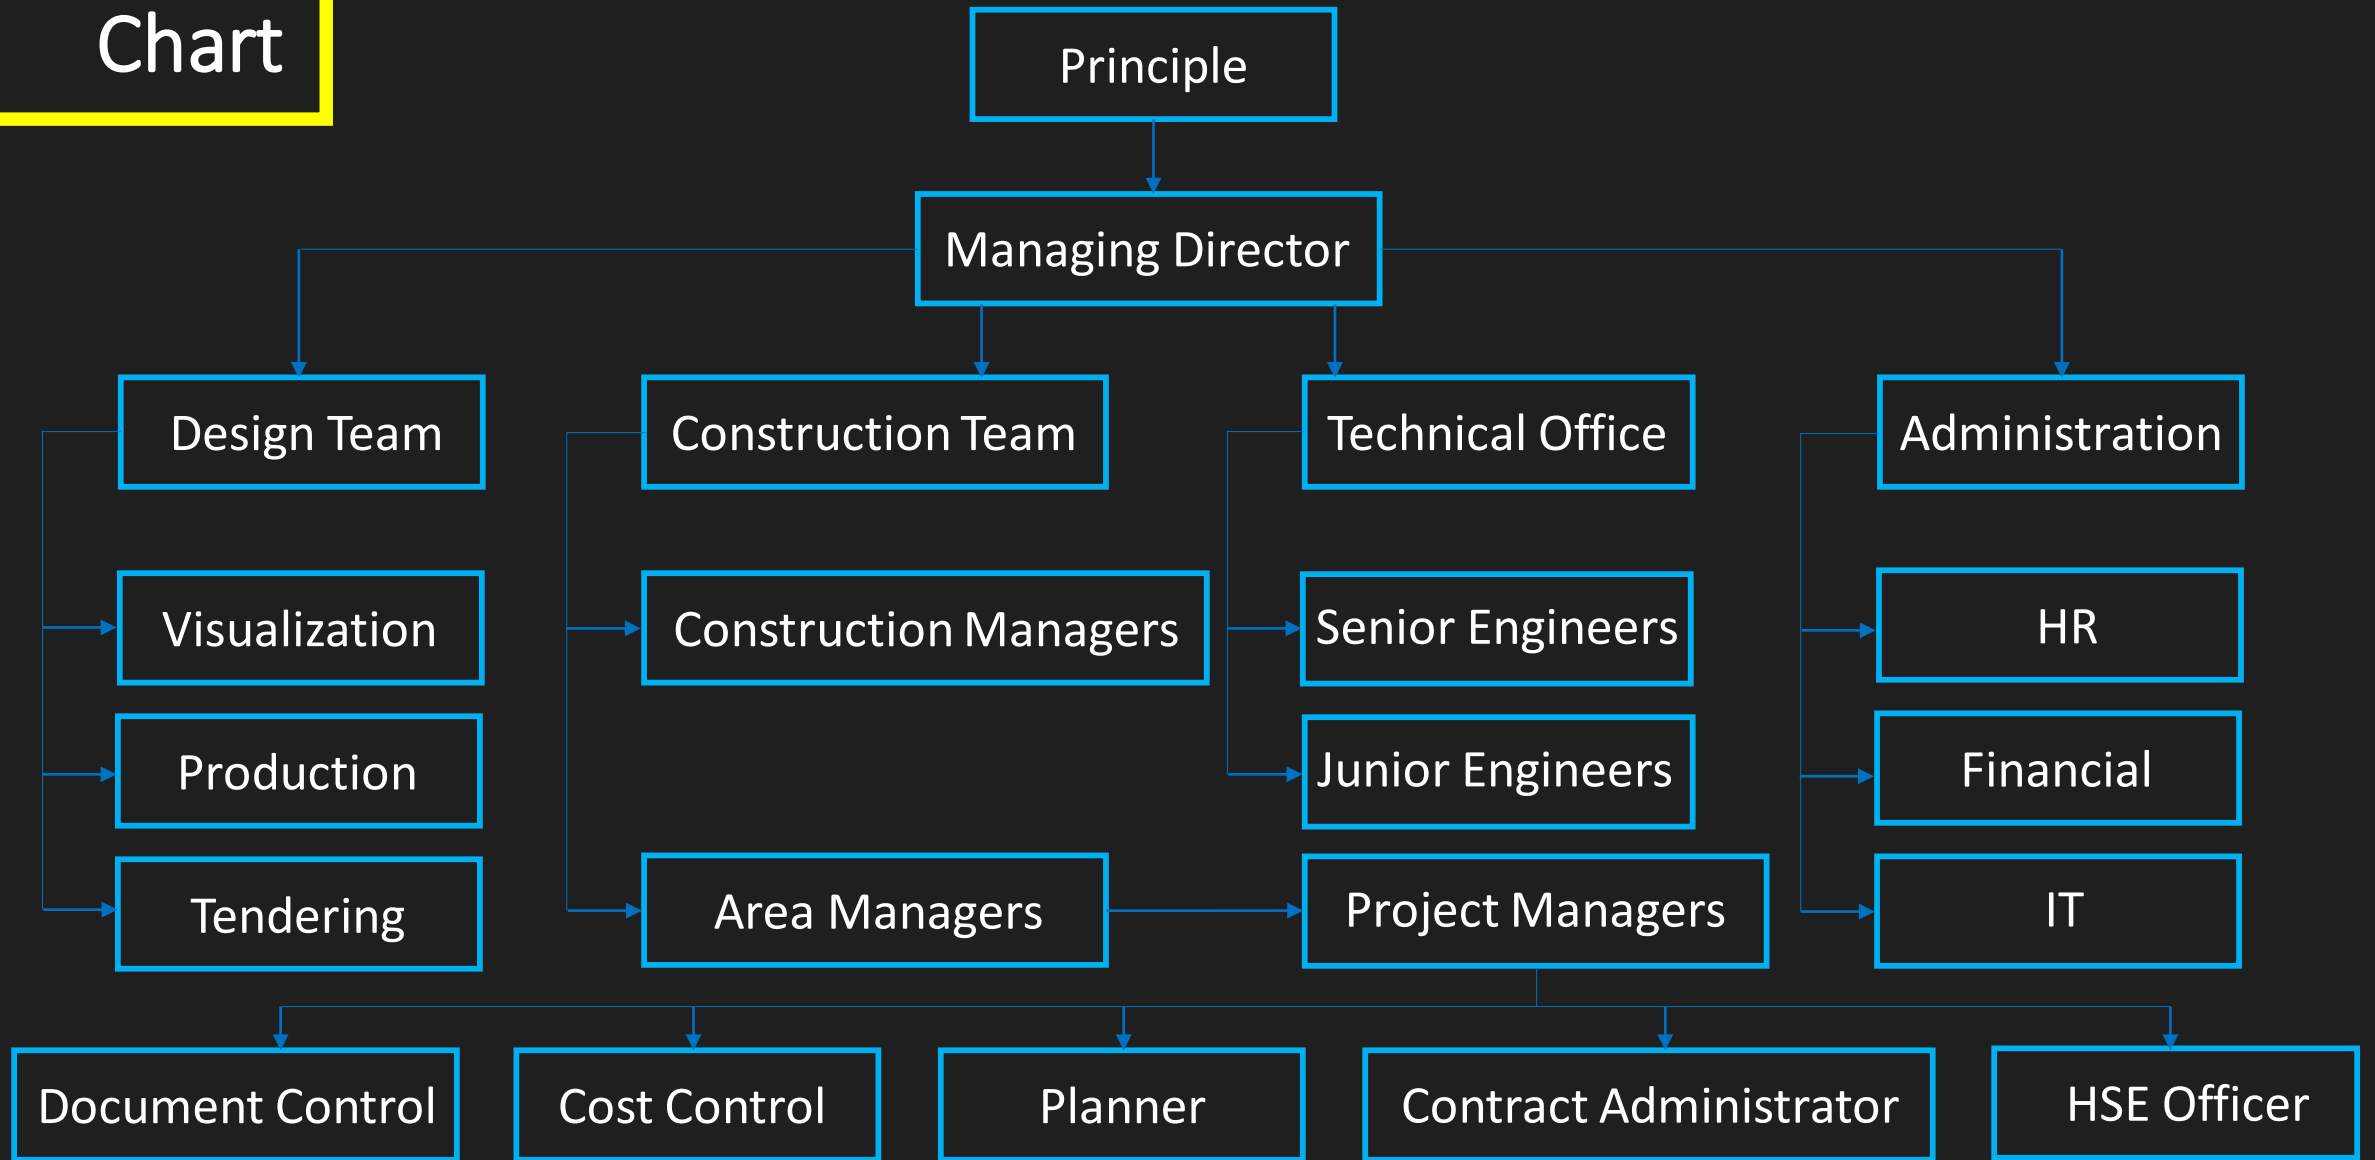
Chart

Principle

Managing Director

Design Team

Construction Team

Technical Office

Administration

Visualization

Construction Managers

Senior Engineers

HR

Production

Junior Engineers

Financial

Tendering

Area Managers

Project Managers

IT

Document Control

Cost Control

Planner

Contract Administrator

HSE Officer